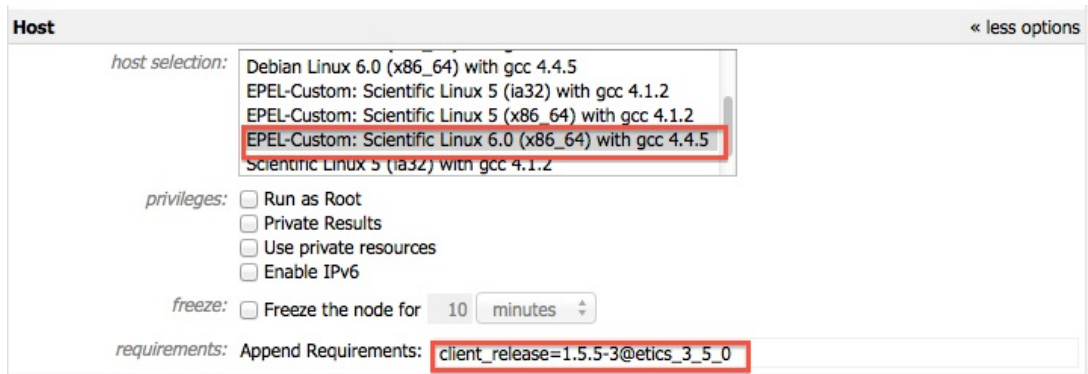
Host

« less options

host selection: Debian Linux 6.0 (x86_64) with gcc 4.4.5
EPEL-Custom: Scientific Linux 5 (ia32) with gcc 4.1.2
EPEL-Custom: Scientific Linux 5 (x86_64) with gcc 4.1.2
EPEL-Custom: Scientific Linux 6.0 (x86_64) with gcc 4.4.5
Scientific Linux 5 (ia32) with gcc 4.1.2

privileges: Run as Root
Private Results
Use private resources
Enable IPv6

freeze: Freeze the node for 10 minutes

requirements: Append Requirements: client_release=1.5.5-3@etics_3_5_0